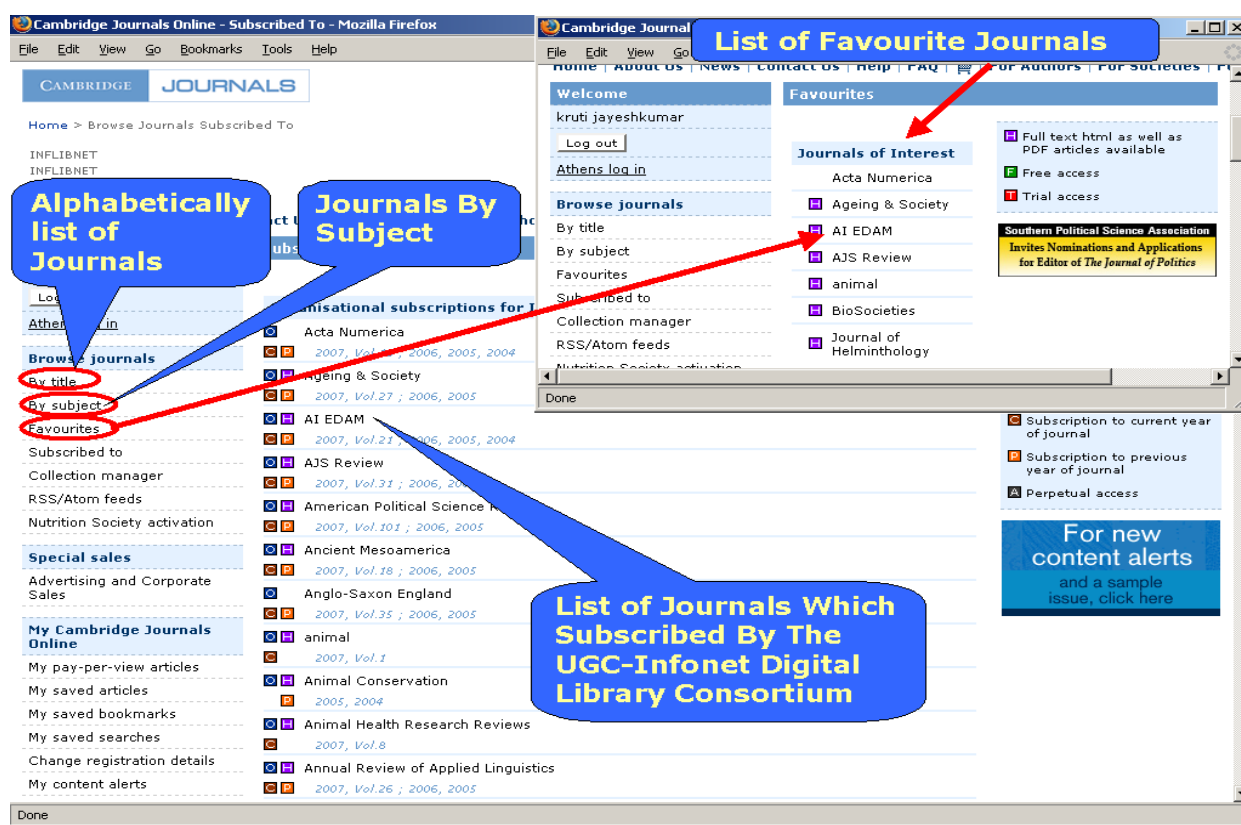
Cambridge Journals Online - Subscribed To - Mozilla Firefox

File Edit View Go Bookmarks Tools Help

CAMBRIDGE JOURNALS

Home > Browse Journals Subscribed To

INFLIBNET
INFLIBNET

Alphabetically list of Journals

Journals By Subject

Browse journals
By title
By subject
Favourites
Subscribed to
Collection manager
RSS/Atom feeds
Nutrition Society activation

Special sales
Advertising and Corporate Sales

My Cambridge Journals Online
My pay-per-view articles
My saved articles
My saved bookmarks
My saved searches
Change registration details
My content alerts

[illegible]nisational subscriptions for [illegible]

Acta Numerica
2007, Vol.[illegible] ; 2006, 2005, 2004
Ageing & Society
2007, Vol.27 ; 2006, 2005
AI EDAM
2007, Vol.21 ; 2006, 2005, 2004
AJS Review
2007, Vol.31 ; 2006, 20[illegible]
American Political Science R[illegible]
2007, Vol.101 ; 2006, 2005
Ancient Mesoamerica
2007, Vol.18 ; 2006, 2005
Anglo-Saxon England
2007, Vol.35 ; 2006, 2005
animal
2007, Vol.1
Animal Conservation
2005, 2004
Animal Health Research Reviews
2007, Vol.8
Annual Review of Applied Linguistics
2007, Vol.26 ; 2006, 2005

List of Journals Which Subscribed By The UGC-Infonet Digital Library Consortium

Cambridge Journal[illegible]
File Edit View Go

List of Favourite Journals

Home | About Us | News | Contact Us | Help | FAQ | For Authors | For Societies

Welcome
kruti jayeshkumar
Log out
Athens log in

Browse journals
By title
By subject
Favourites
Subscribed to
Collection manager
RSS/Atom feeds

Done

Favourites

Journals of Interest
Acta Numerica
Ageing & Society
AI EDAM
AJS Review
animal
BioSocieties
Journal of Helminthology

H Full text html as well as PDF articles available
F Free access
T Trial access

Southern Political Science Association
Invites Nominations and Applications for Editor of The Journal of Politics

C Subscription to current year of journal
P Subscription to previous year of journal
A Perpetual access

For new content alerts
and a sample issue, click here

Done